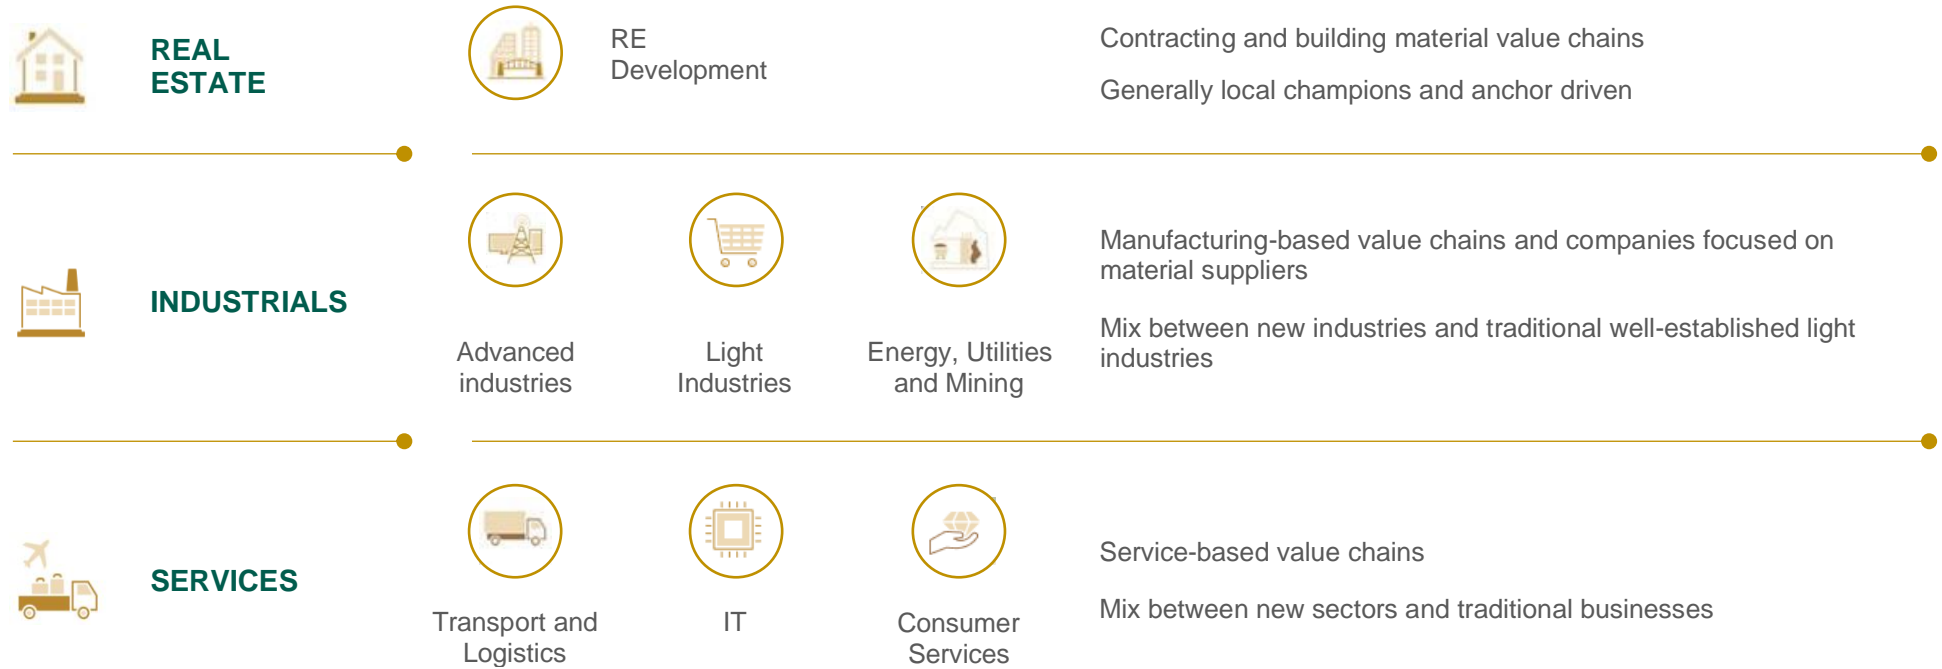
REAL ESTATE

RE Development

Contracting and building material value chains

Generally local champions and anchor driven

INDUSTRIALS

Advanced industries

Light Industries

Energy, Utilities and Mining

Manufacturing-based value chains and companies focused on material suppliers

Mix between new industries and traditional well-established light industries

SERVICES

Transport and Logistics

IT

Consumer Services

Service-based value chains

Mix between new sectors and traditional businesses